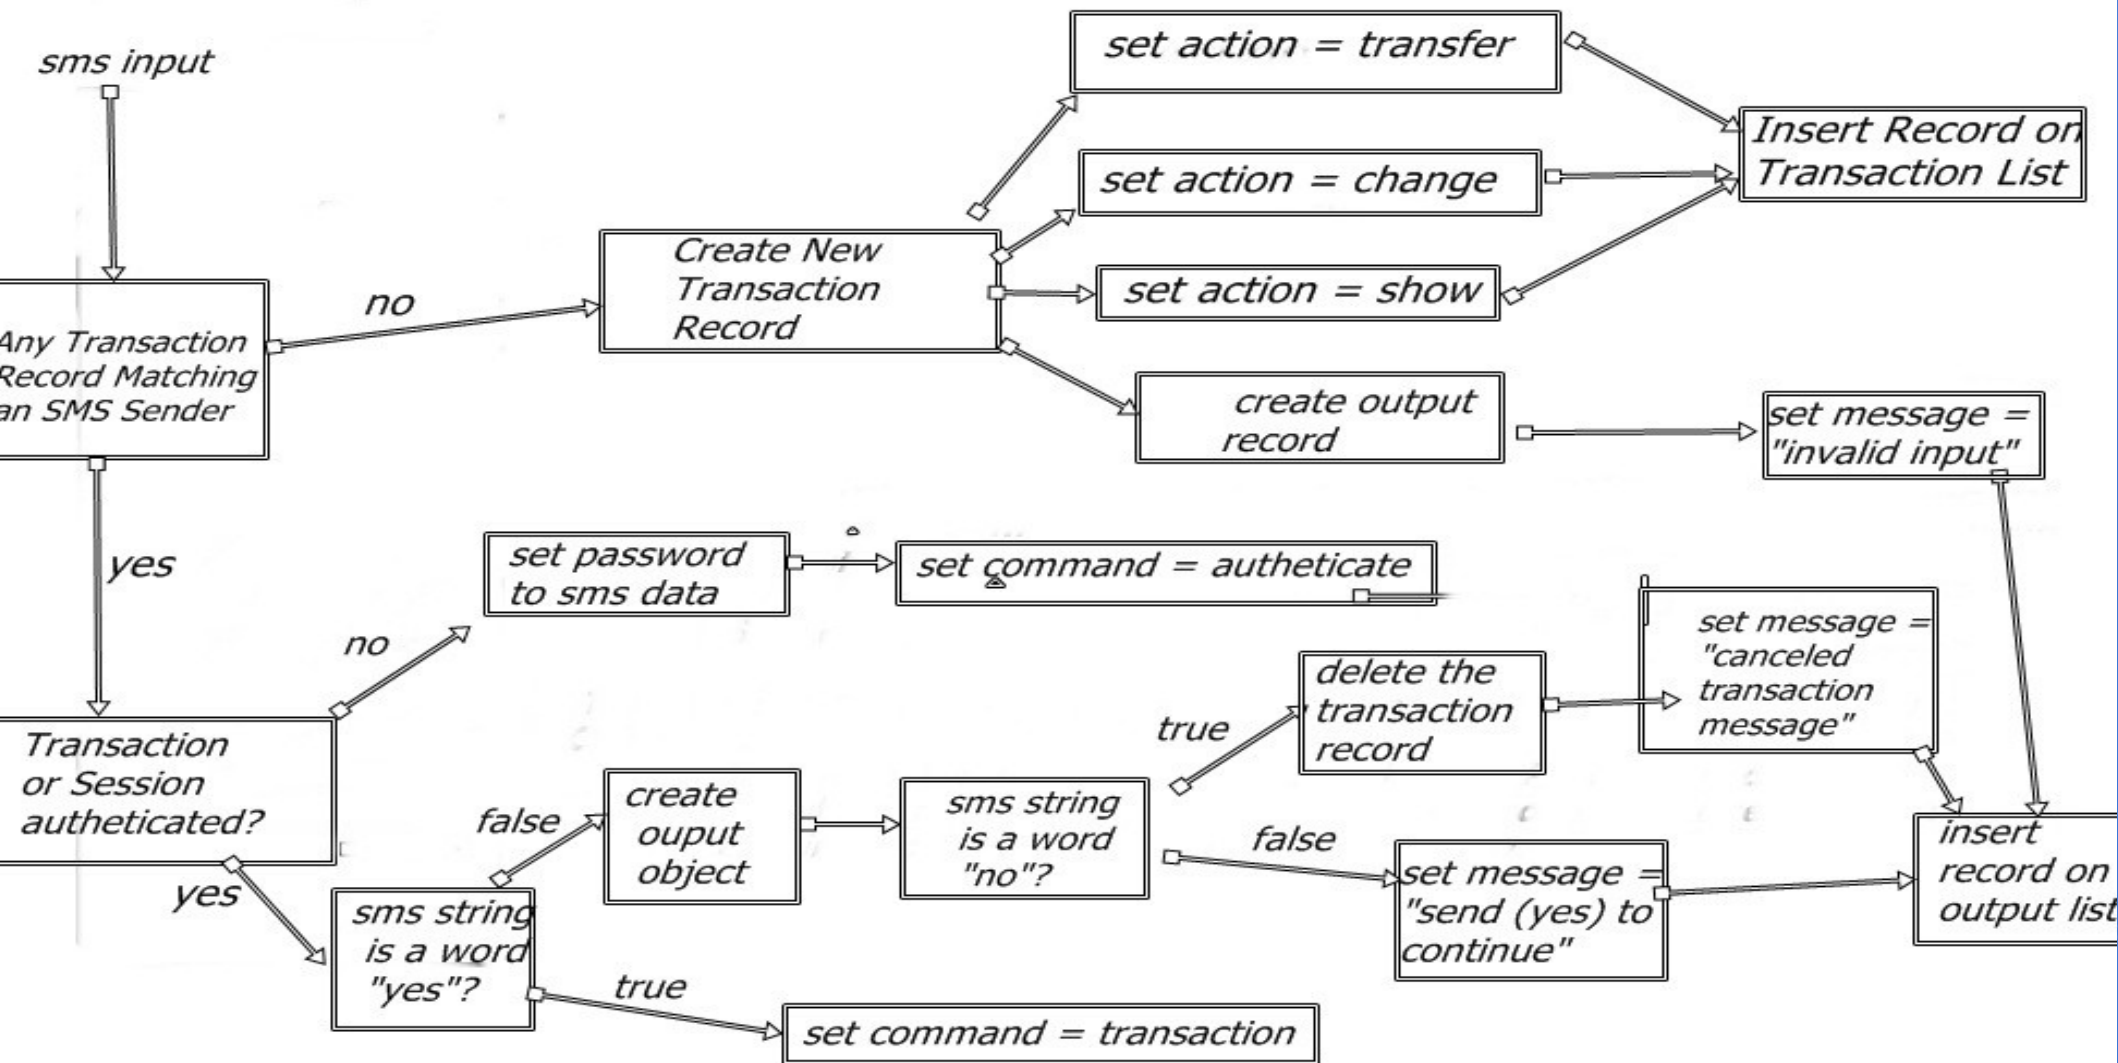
sms input

Any Transaction Record Matching an SMS Sender

no

Create New Transaction Record

set action = transfer

set action = change

set action = show

Insert Record on Transaction List

create output record

set message = "invalid input"

yes

set password to sms data

set command = autheticate

no

Transaction or Session autheticated?

yes

false

create ouput object

sms string is a word "no"?

true

delete the transaction record

set message = "canceled transaction message"

false

set message = "send (yes) to continue"

insert record on output list

sms string is a word "yes"?

true

set command = transaction